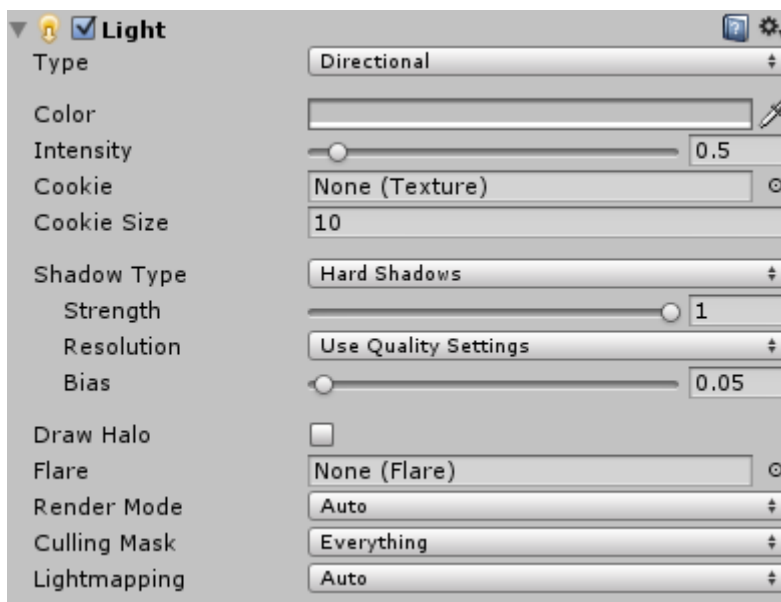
Light

| | |
|---|---|
| Type | Directional |
| Color | |
| Intensity | 0.5 |
| Cookie | None (Texture) |
| Cookie Size | 10 |
| Shadow Type | Hard Shadows |
| Strength | 1 |
| Resolution | Use Quality Settings |
| Bias | 0.05 |
| Draw Halo | |
| Flare | None (Flare) |
| Render Mode | Auto |
| Culling Mask | Everything |
| Lightmapping | Auto |